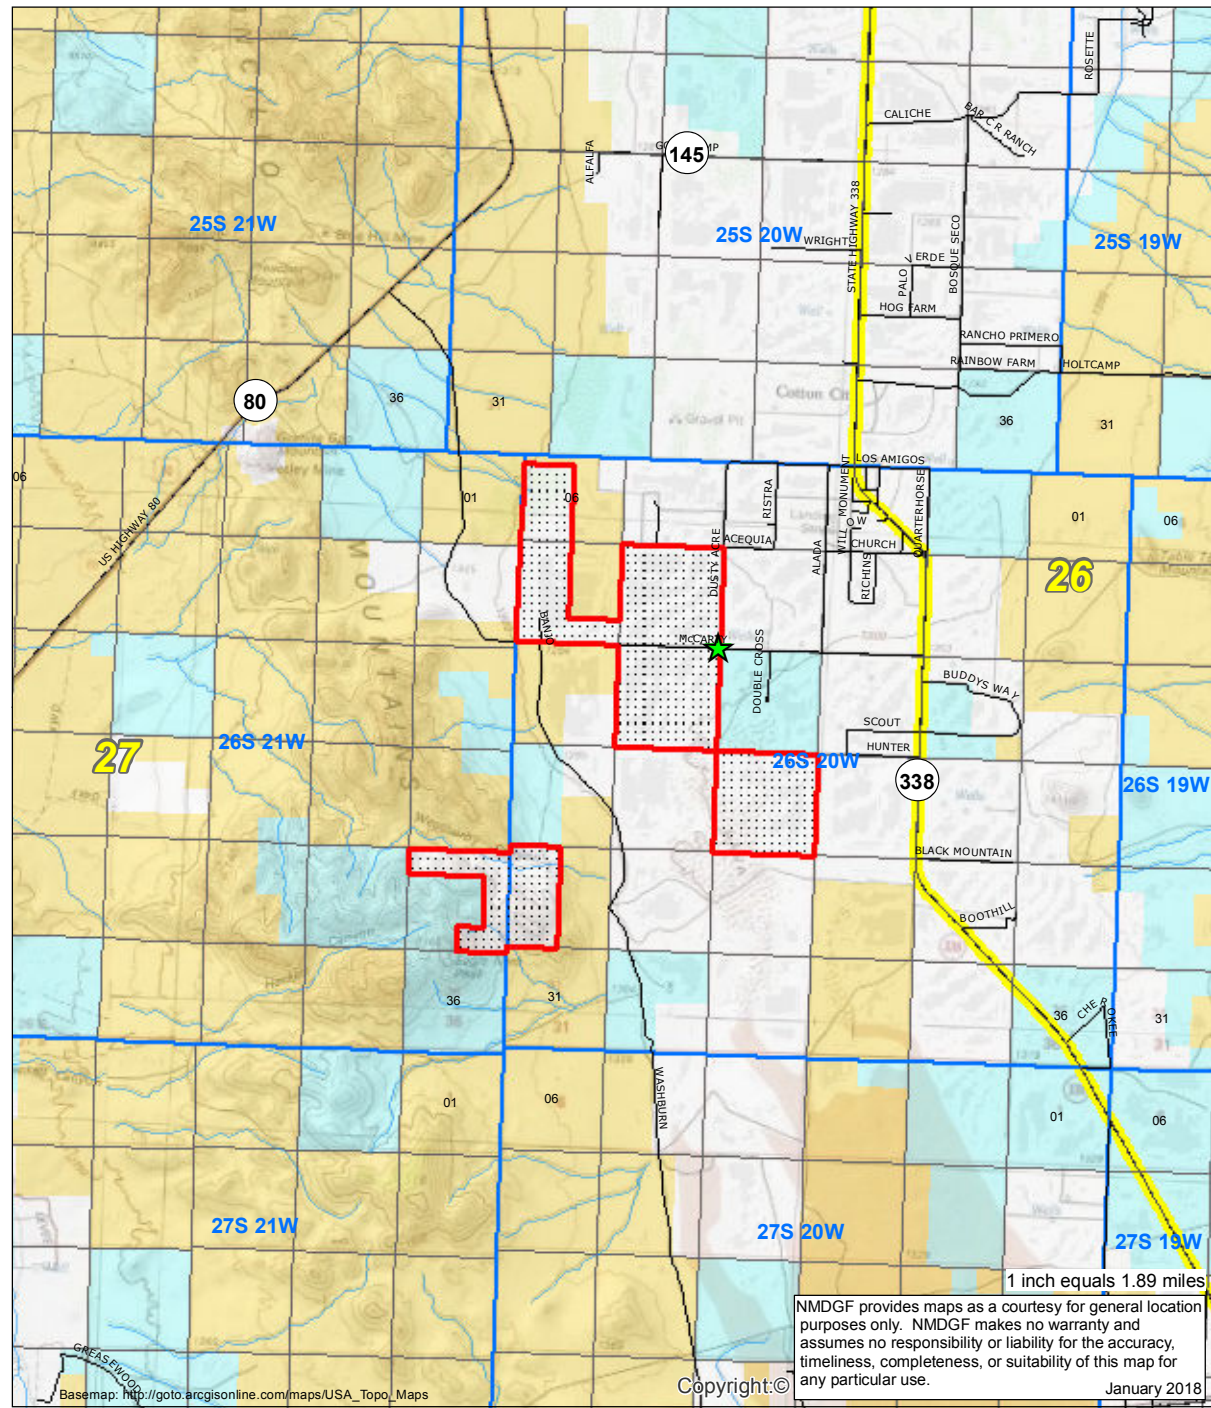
145
80
25S 21W
25S 20W
25S 19W
ALFALFA
CALICHE
BAR C R RANCH
ROSETTE
WRIGHT
STATE HIGHWAY 338
VERDE
PALO
BOSQUE SECO
HOG FARM
RANCHO PRIMERO
RAINBOW FARM
HOLTCAMP
Cotton City
36
31
36
31
06
01
06
01
06
US HIGHWAY 80
LOS AMIGOS
RISTRA
ACEQUIA
DUSTY ACRE
ALADA
MONUMENT
WILLOW
CHURCH
RICHINS
QUARTERHORSE
26
27
MCCANTS
DOUBLE CROSS
BUDDYS WAY
SCOUT
HUNTER
26S 21W
26S 20W
26S 19W
338
BLACK MOUNTAIN
BOOTHILL
CHEROKEE
36
31
36
31
01
06
01
06
WASHBURN
27S 21W
27S 20W
27S 19W
GREASEWOOD
1 inch equals 1.89 miles
NMDGF provides maps as a courtesy for general location purposes only. NMDGF makes no warranty and assumes no responsibility or liability for the accuracy, timeliness, completeness, or suitability of this map for any particular use.
January 2018
Basemap: http://goto.arcgisonline.com/maps/USA_Topo_Maps
Copyright:©